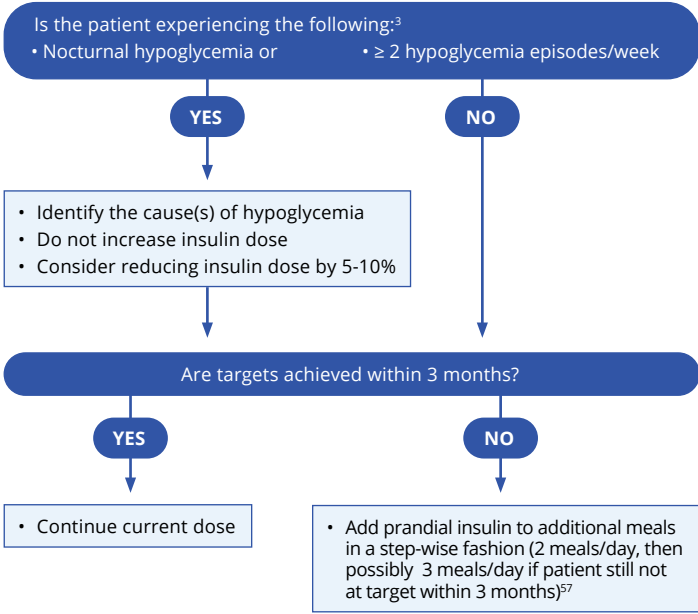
Is the patient experiencing the following:$^{3}$
• Nocturnal hypoglycemia or • ≥ 2 hypoglycemia episodes/week

YES

NO

• Identify the cause(s) of hypoglycemia
• Do not increase insulin dose
• Consider reducing insulin dose by 5-10%

Are targets achieved within 3 months?

YES

NO

• Continue current dose

• Add prandial insulin to additional meals in a step-wise fashion (2 meals/day, then possibly 3 meals/day if patient still not at target within 3 months)$^{57}$